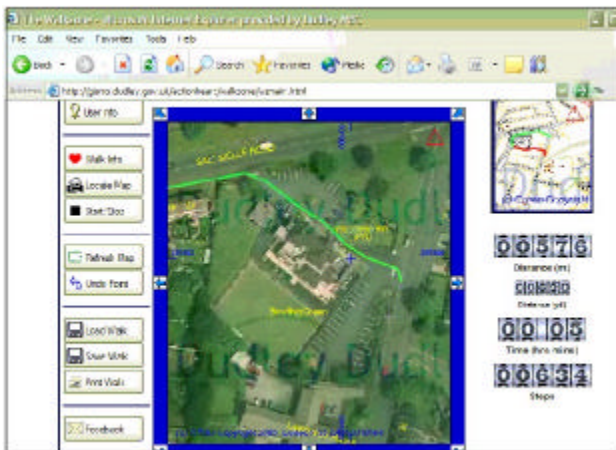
File Edit View Favorites Tools Help

Back Search Favorites Media

Address http://gismo.dudley.gov.uk/activefeet/walkzone/wmain.html

User Info

Walk Info

Locate Map

Start/Stop

Refresh Map

Undo Point

Load Walk

Save Walk

Print Walk

Feedback

00576

Distance (m)

Distance (yd)

00 05

Time (hrs mins)

00634

Steps

Dudley